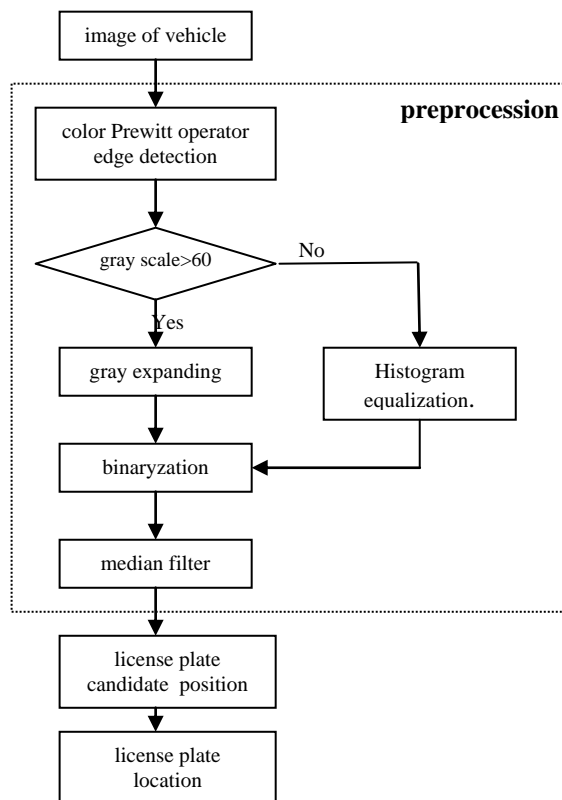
image of vehicle

preprocession

color Prewitt operator edge detection

gray scale>60

No

Yes

gray expanding

Histogram equalization.

binaryzation

median filter

license plate candidate position

license plate location